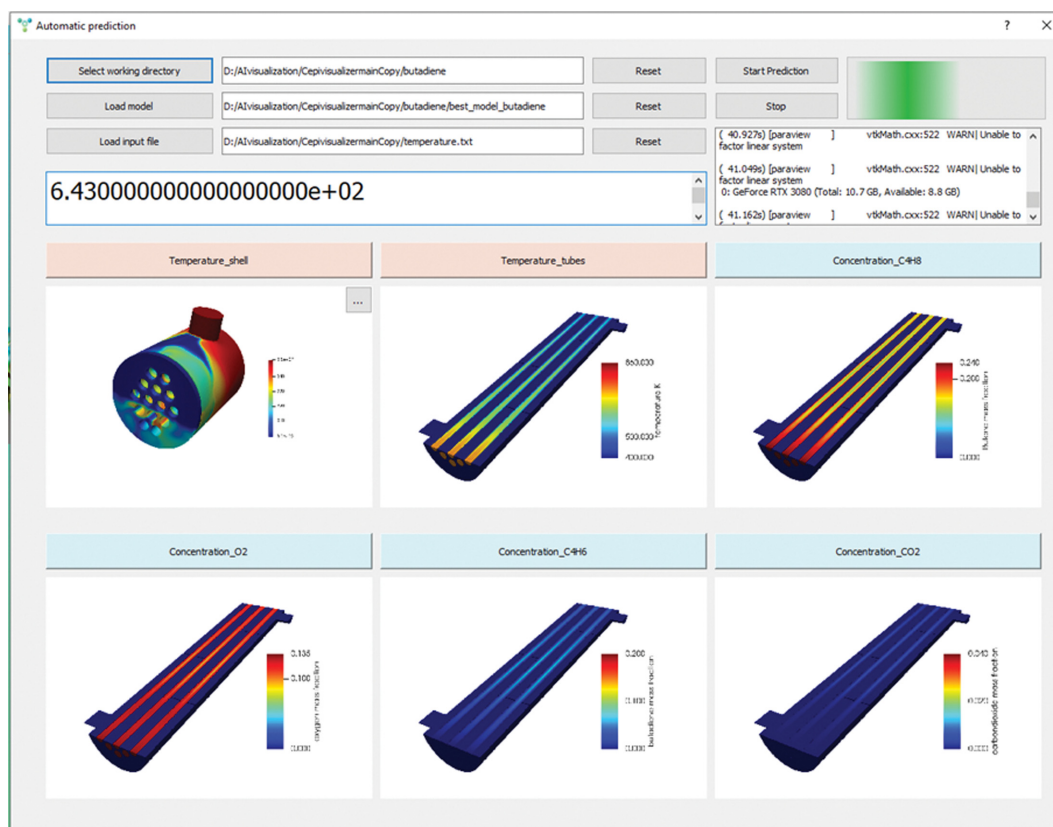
Automatic prediction

?

Select working directory

D:/AIvisualization/CepivisualizermainCopy/butadiene

Reset

Start Prediction

Load model

D:/AIvisualization/CepivisualizermainCopy/butadiene/best_model_butadiene

Reset

Stop

Load input file

D:/AIvisualization/CepivisualizermainCopy/temperature.txt

Reset

( 40.927s) [paraview ] vtkMath.cxx:522 WARN| Unable to factor linear system

( 41.049s) [paraview ] vtkMath.cxx:522 WARN| Unable to factor linear system
0: GeForce RTX 3080 (Total: 10.7 GB, Available: 8.8 GB)

( 41.162s) [paraview ] vtkMath.cxx:522 WARN| Unable to

6.430000000000000000e+02

Temperature_shell

Temperature_tubes

Concentration_C4H8

...

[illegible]

860.000
Temperature K
600.000
400.000

0.240
0.200
Butene mass fraction
0.000

Concentration_O2

Concentration_C4H6

Concentration_CO2

0.135
0.100
oxygen mass fraction
0.000

0.200
0.100
butadiene mass fraction
0.000

0.040
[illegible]
carbondioxide mass fraction
0.000